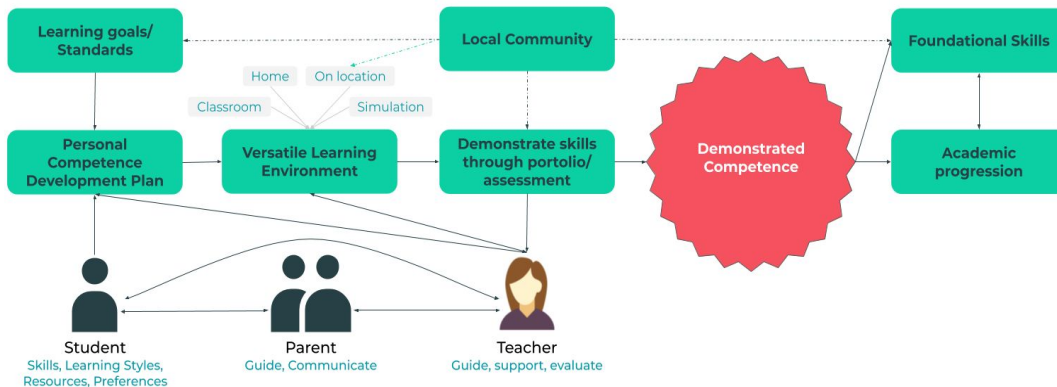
Learning goals/ Standards

Local Community

Foundational Skills

Home

On location

Classroom

Simulation

Personal Competence Development Plan

Versatile Learning Environment

Demonstrate skills through portolio/ assessment

Demonstrated Competence

Academic progression

Student
Skills, Learning Styles, Resources, Preferences

Parent
Guide, Communicate

Teacher
Guide, support, evaluate